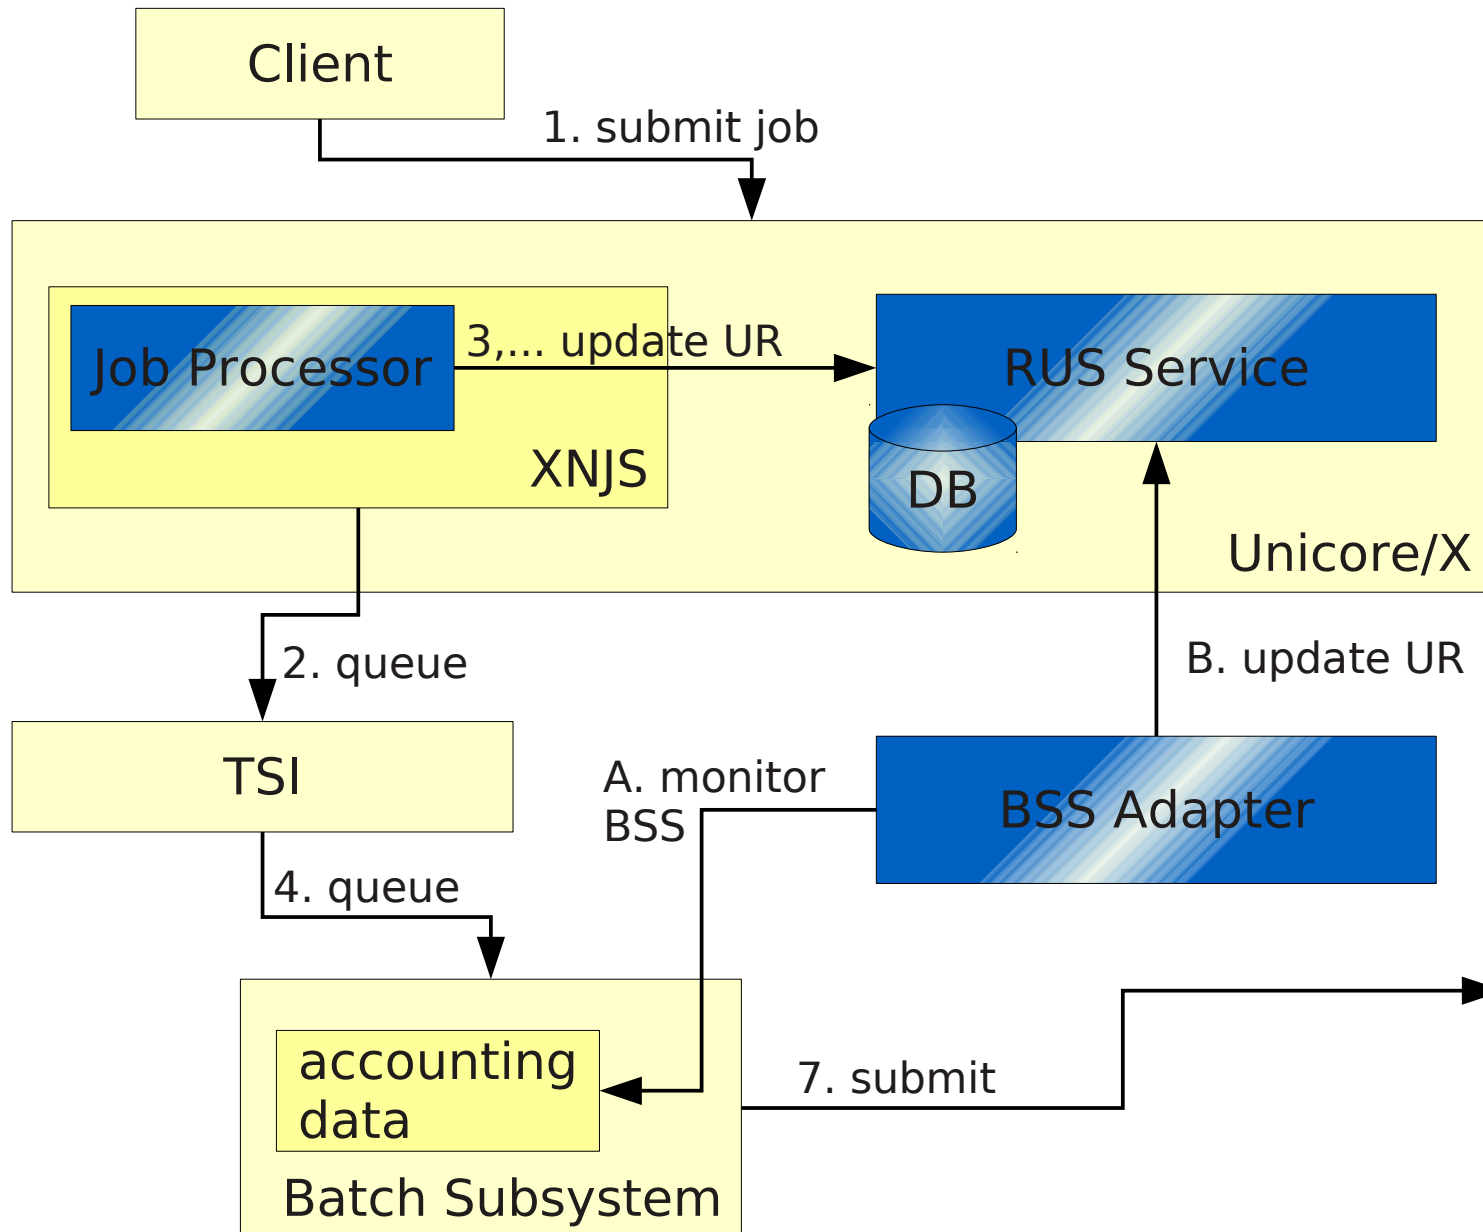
Client

1. submit job

Job Processor

3,... update UR

RUS Service

DB

XNJS

Unicore/X

2. queue

B. update UR

TSI

A. monitor BSS

BSS Adapter

4. queue

accounting data

7. submit

Batch Subsystem